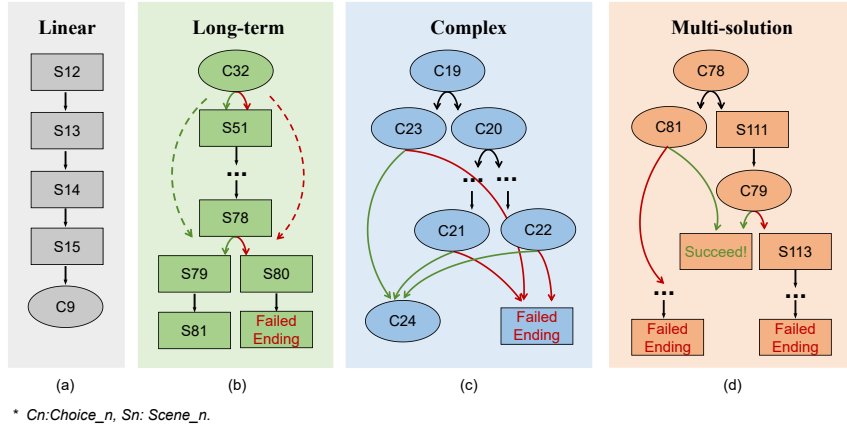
Linear

S12

S13

S14

S15

C9

(a)

Long-term

C32

S51

...

S78

S79

S80

S81

Failed Ending

(b)

Complex

C19

C23

C20

...

...

C21

C22

C24

Failed Ending

(c)

Multi-solution

C78

C81

S111

C79

Succeed!

S113

...

...

Failed Ending

Failed Ending

(d)

* Cn:Choice_n, Sn: Scene_n.